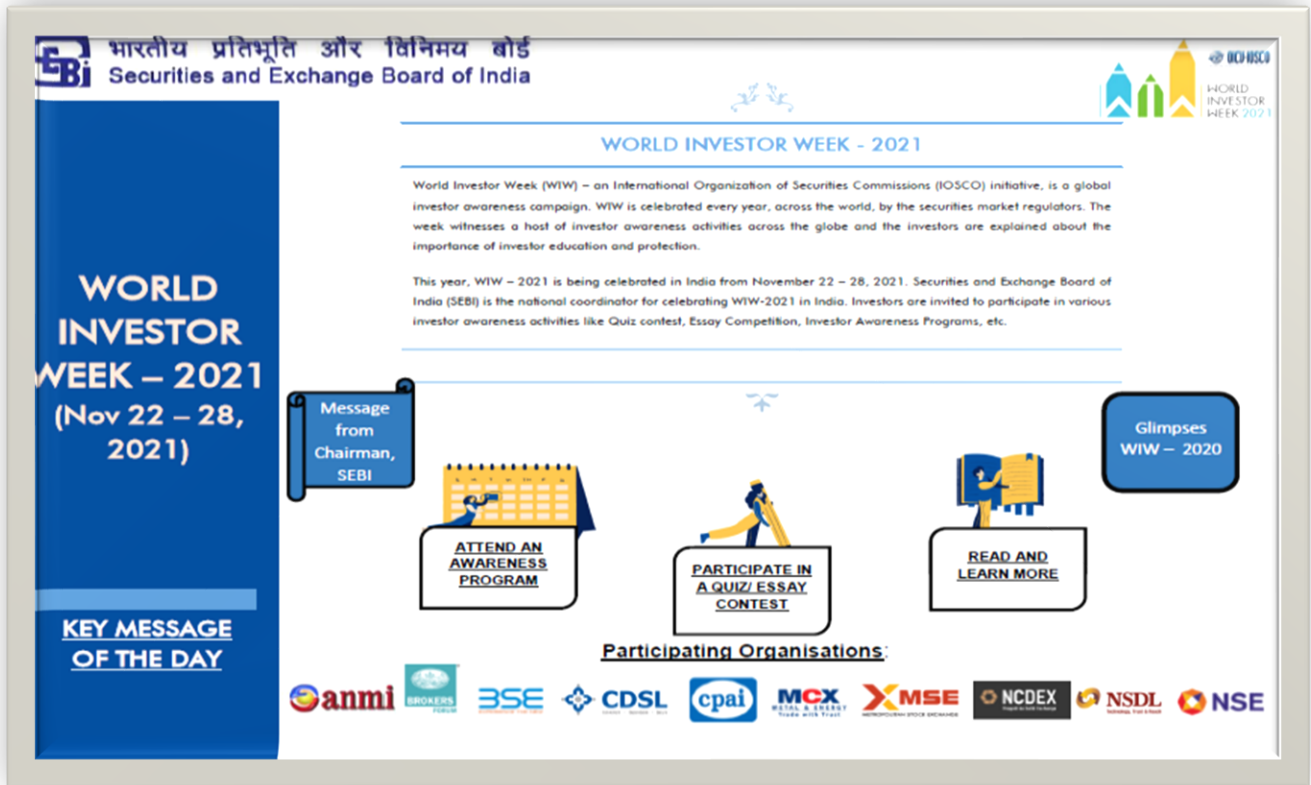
SEBI भारतीय प्रतिभूति और विनिमय बोर्ड
Securities and Exchange Board of India

OICU-IOSCO
WORLD INVESTOR WEEK 2021

WORLD INVESTOR WEEK - 2021

World Investor Week (WIW) – an International Organization of Securities Commissions (IOSCO) initiative, is a global investor awareness campaign. WIW is celebrated every year, across the world, by the securities market regulators. The week witnesses a host of investor awareness activities across the globe and the investors are explained about the importance of investor education and protection.

This year, WIW – 2021 is being celebrated in India from November 22 – 28, 2021. Securities and Exchange Board of India (SEBI) is the national coordinator for celebrating WIW-2021 in India. Investors are invited to participate in various investor awareness activities like Quiz contest, Essay Competition, Investor Awareness Programs, etc.

WORLD INVESTOR WEEK – 2021 (Nov 22 – 28, 2021)

Message from Chairman, SEBI

Glimpses WIW – 2020

ATTEND AN AWARENESS PROGRAM

PARTICIPATE IN A QUIZ/ ESSAY CONTEST

READ AND LEARN MORE

KEY MESSAGE OF THE DAY

Participating Organisations:

anmi BROKERS FORUM BSE CDSL cpai MCX MSE NCDEX NSDL NSE